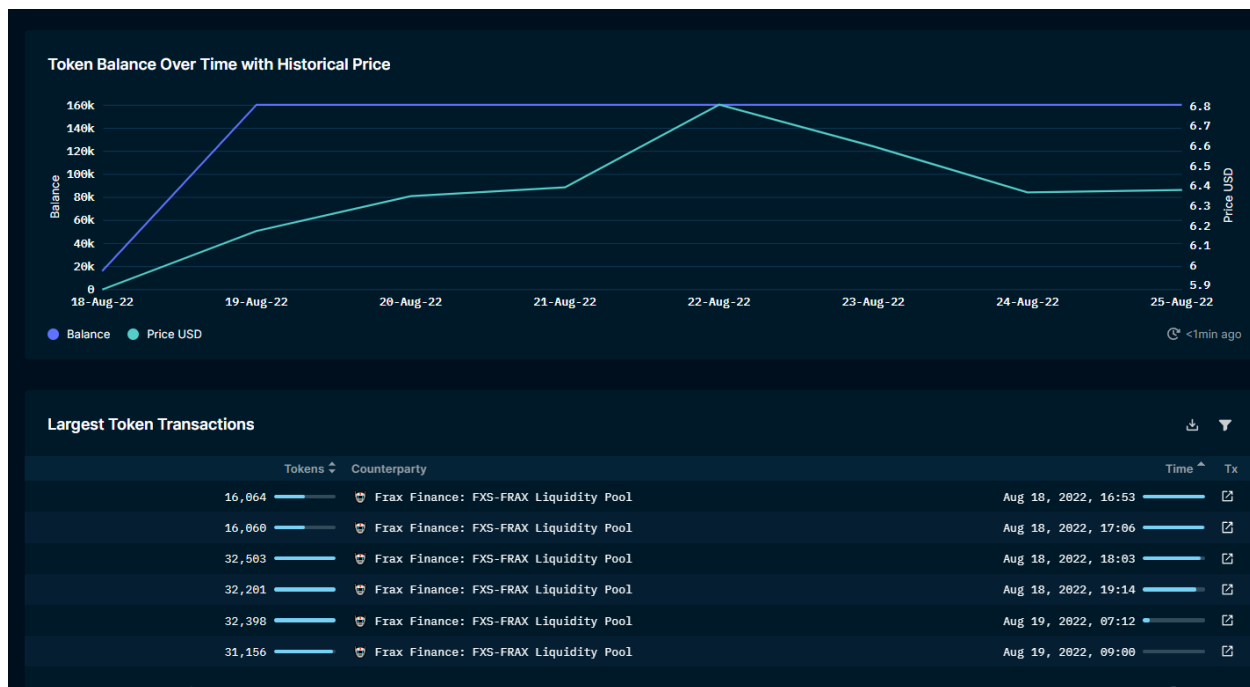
Token Balance Over Time with Historical Price

Balance

160k
140k
120k
100k
80k
60k
40k
20k
0

6.8
6.7
6.6
6.5
6.4
6.3
6.2
6.1
6
5.9

Price USD

18-Aug-22
19-Aug-22
20-Aug-22
21-Aug-22
22-Aug-22
23-Aug-22
24-Aug-22
25-Aug-22

Balance
Price USD

<1min ago

Largest Token Transactions

| Tokens | Counterparty | Time | Tx |
|---|---|---|---|
| 16,064 | Frax Finance: FXS-FRAX Liquidity Pool | Aug 18, 2022, 16:53 | |
| 16,060 | Frax Finance: FXS-FRAX Liquidity Pool | Aug 18, 2022, 17:06 | |
| 32,503 | Frax Finance: FXS-FRAX Liquidity Pool | Aug 18, 2022, 18:03 | |
| 32,201 | Frax Finance: FXS-FRAX Liquidity Pool | Aug 18, 2022, 19:14 | |
| 32,398 | Frax Finance: FXS-FRAX Liquidity Pool | Aug 19, 2022, 07:12 | |
| 31,156 | Frax Finance: FXS-FRAX Liquidity Pool | Aug 19, 2022, 09:00 | |